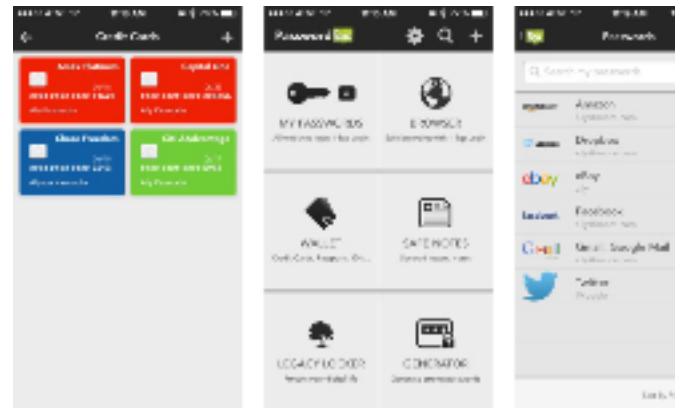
Credit Cards

Capital One

Chase Freedom

Citi AAdvantage

Password Box

MY PASSWORDS

BROWSER

WALLET

SAFE NOTES

LEGACY LOCKER

GENERATOR

Passwords

Search my passwords

Amazon

Dropbox

eBay

Facebook

Gmail Google Mail

Twitter